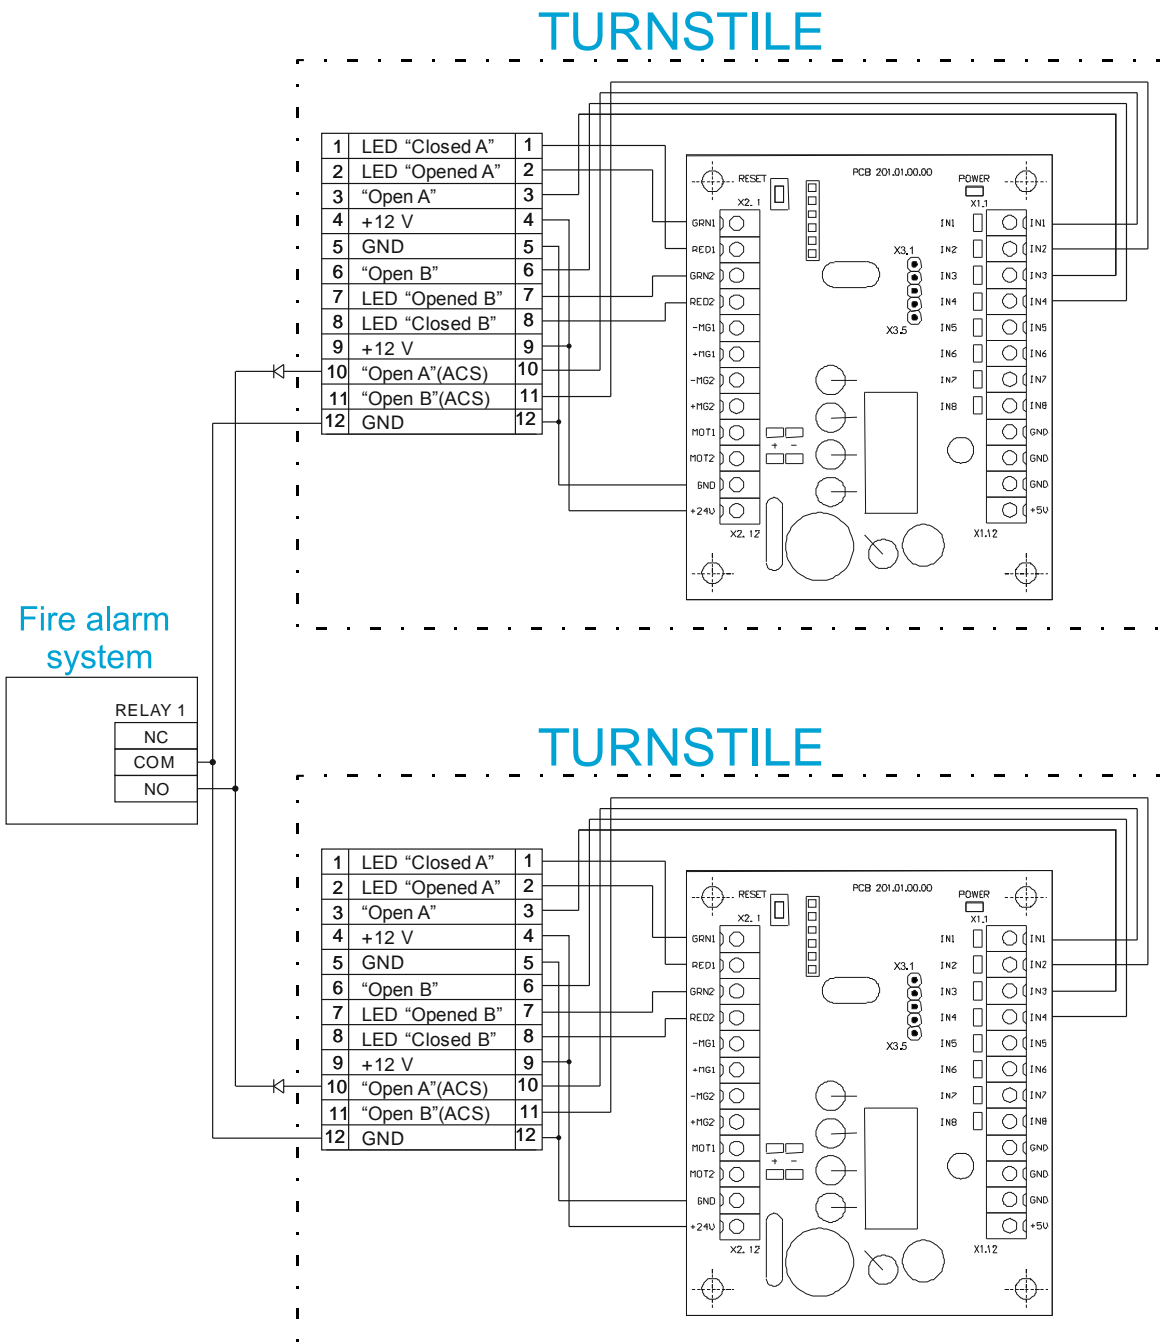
TURNSTILE

| 1 | LED “Closed A” | 1 |
|---|---|---|
| 2 | LED “Opened A” | 2 |
| 3 | “Open A” | 3 |
| 4 | +12 V | 4 |
| 5 | GND | 5 |
| 6 | “Open B” | 6 |
| 7 | LED “Opened B” | 7 |
| 8 | LED “Closed B” | 8 |
| 9 | +12 V | 9 |
| 10 | “Open A”(ACS) | 10 |
| 11 | “Open B”(ACS) | 11 |
| 12 | GND | 12 |

RESET
PCB 201.01.00.00
POWER
X2.1
X1.1
GRN1
RED1
GRN2
RED2
-MG1
+MG1
-MG2
+MG2
MOT1
MOT2
GND
+24V
X2.12
X3.1
X3.5
IN1
IN2
IN3
IN4
IN5
IN6
IN7
IN8
GND
GND
GND
+5V
X1.12

Fire alarm system

RELAY 1
NC
COM
NO

TURNSTILE

| 1 | LED “Closed A” | 1 |
|---|---|---|
| 2 | LED “Opened A” | 2 |
| 3 | “Open A” | 3 |
| 4 | +12 V | 4 |
| 5 | GND | 5 |
| 6 | “Open B” | 6 |
| 7 | LED “Opened B” | 7 |
| 8 | LED “Closed B” | 8 |
| 9 | +12 V | 9 |
| 10 | “Open A”(ACS) | 10 |
| 11 | “Open B”(ACS) | 11 |
| 12 | GND | 12 |

RESET
PCB 201.01.00.00
POWER
X2.1
X1.1
GRN1
RED1
GRN2
RED2
-MG1
+MG1
-MG2
+MG2
MOT1
MOT2
GND
+24V
X2.12
X3.1
X3.5
IN1
IN2
IN3
IN4
IN5
IN6
IN7
IN8
GND
GND
GND
+5V
X1.12